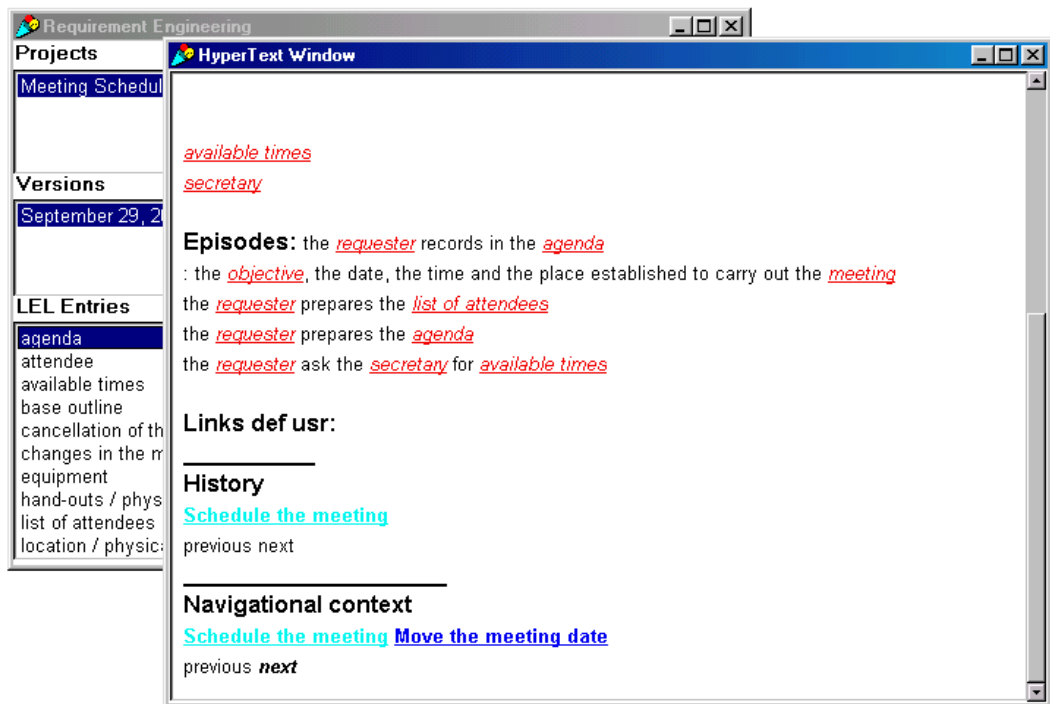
Requirement Engineering

Projects
Meeting Schedul

Versions
September 29, 2

LEL Entries
agenda
attendee
available times
base outline
cancellation of th
changes in the m
equipment
hand-outs / phys
list of attendees
location / physic

HyperText Window

available times
secretary

Episodes: the requester records in the agenda
: the objective, the date, the time and the place established to carry out the meeting
the requester prepares the list of attendees
the requester prepares the agenda
the requester ask the secretary for available times

Links def usr:

History
Schedule the meeting
previous next

Navigational context
Schedule the meeting Move the meeting date
previous ***next***